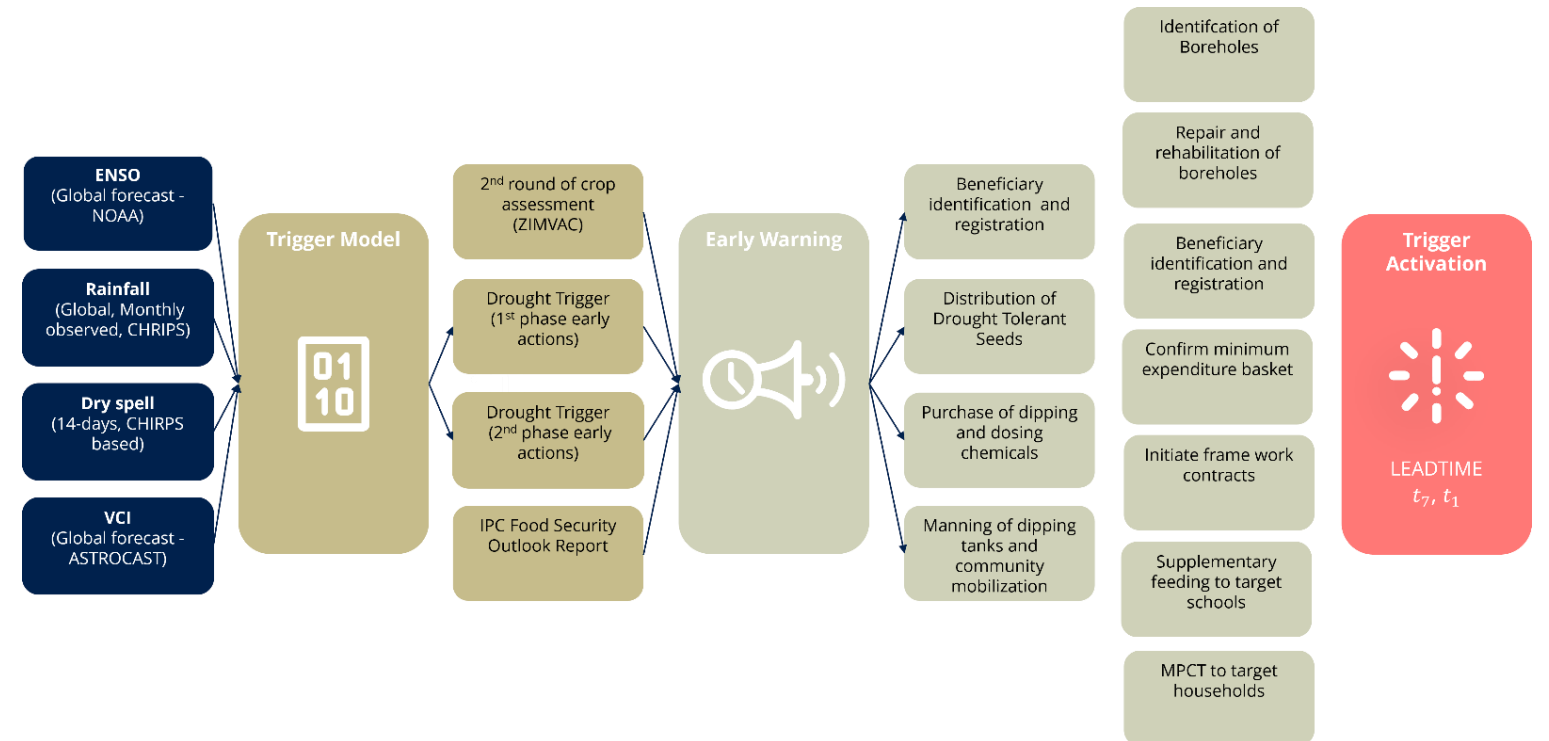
ENSO
(Global forecast - NOAA)

Rainfall
(Global, Monthly observed, CHIRPS)

Dry spell
(14-days, CHIRPS based)

VCI
(Global forecast - ASTROCAST)

Trigger Model

01
10

2$^{nd}$ round of crop assessment (ZIMVAC)

Drought Trigger (1$^{st}$ phase early actions)

Drought Trigger (2$^{nd}$ phase early actions)

IPC Food Security Outlook Report

Early Warning

Beneficiary identification and registration

Distribution of Drought Tolerant Seeds

Purchase of dipping and dosing chemicals

Manning of dipping tanks and community mobilization

Identifcation of Boreholes

Repair and rehabilitation of boreholes

Beneficiary identification and registration

Confirm minimum expenditure basket

Initiate frame work contracts

Supplementary feeding to target schools

MPCT to target households

Trigger Activation

LEADTIME
$t_7, t_1$